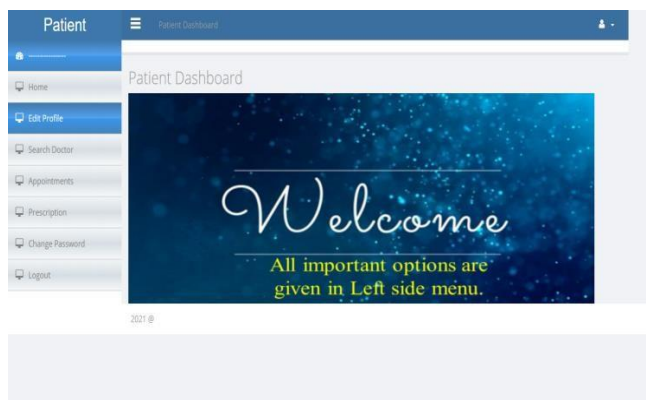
Patient

Patient Dashboard

Home

Edit Profile

Search Doctor

Appointments

Prescription

Change Password

Logout

Patient Dashboard

Welcome

All important options are given in Left side menu.

2021 @